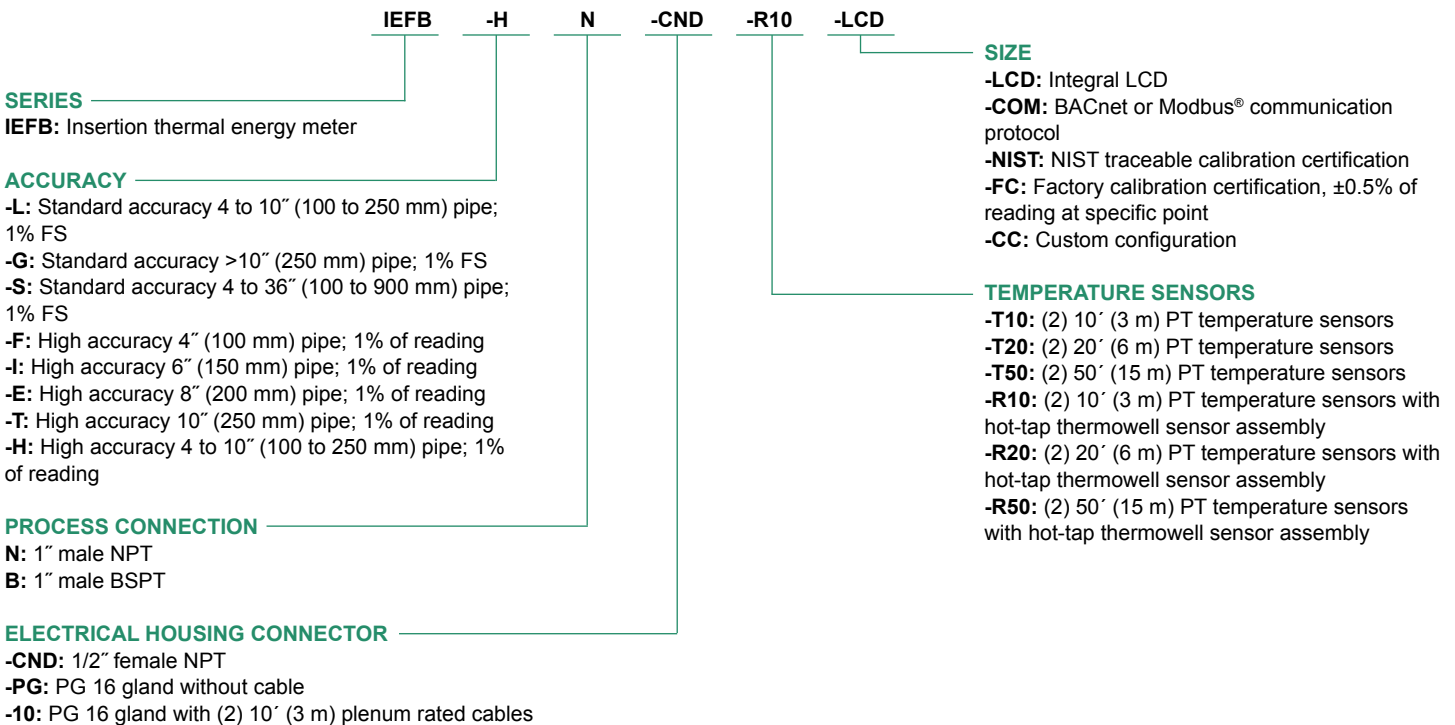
IEFB -H N -CND -R10 -LCD

SERIES
IEFB: Insertion thermal energy meter

ACCURACY
-L: Standard accuracy 4 to 10″ (100 to 250 mm) pipe; 1% FS
-G: Standard accuracy >10″ (250 mm) pipe; 1% FS
-S: Standard accuracy 4 to 36″ (100 to 900 mm) pipe; 1% FS
-F: High accuracy 4″ (100 mm) pipe; 1% of reading
-I: High accuracy 6″ (150 mm) pipe; 1% of reading
-E: High accuracy 8″ (200 mm) pipe; 1% of reading
-T: High accuracy 10″ (250 mm) pipe; 1% of reading
-H: High accuracy 4 to 10″ (100 to 250 mm) pipe; 1% of reading

PROCESS CONNECTION
N: 1″ male NPT
B: 1″ male BSPT

ELECTRICAL HOUSING CONNECTOR
-CND: 1/2″ female NPT
-PG: PG 16 gland without cable
-10: PG 16 gland with (2) 10′ (3 m) plenum rated cables

SIZE
-LCD: Integral LCD
-COM: BACnet or Modbus® communication protocol
-NIST: NIST traceable calibration certification
-FC: Factory calibration certification, ±0.5% of reading at specific point
-CC: Custom configuration

TEMPERATURE SENSORS
-T10: (2) 10′ (3 m) PT temperature sensors
-T20: (2) 20′ (6 m) PT temperature sensors
-T50: (2) 50′ (15 m) PT temperature sensors
-R10: (2) 10′ (3 m) PT temperature sensors with hot-tap thermowell sensor assembly
-R20: (2) 20′ (6 m) PT temperature sensors with hot-tap thermowell sensor assembly
-R50: (2) 50′ (15 m) PT temperature sensors with hot-tap thermowell sensor assembly